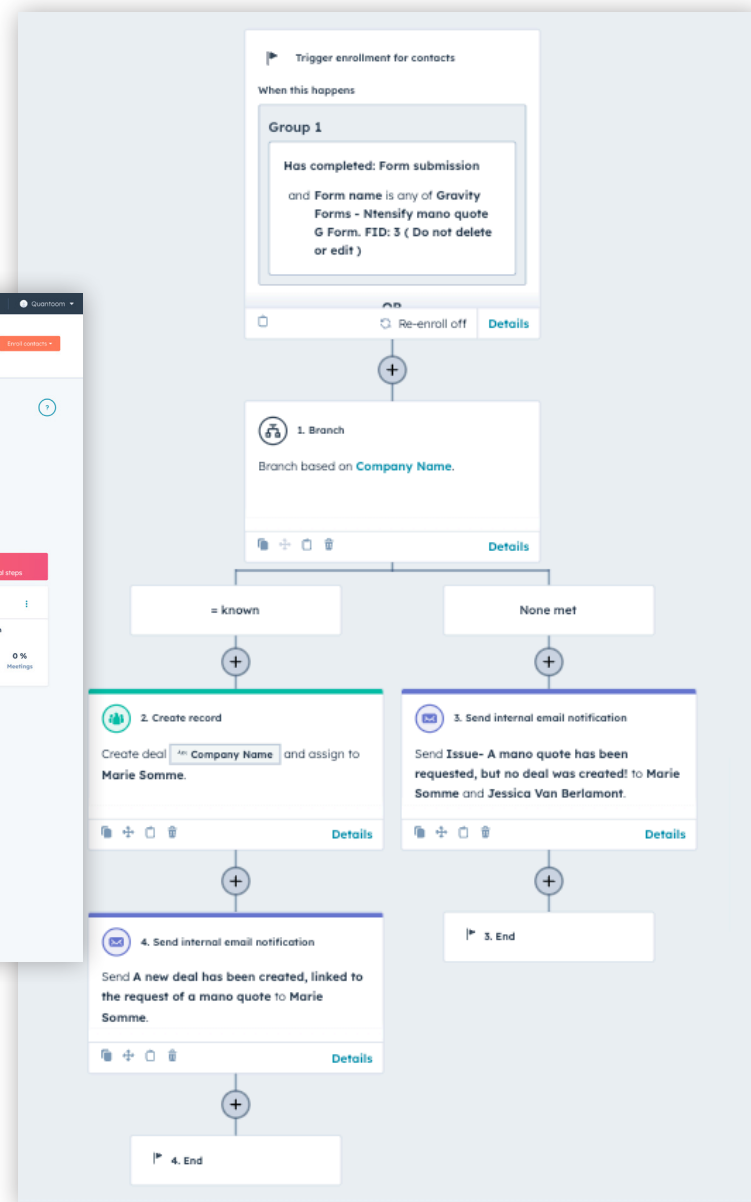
Trigger enrollment for contacts

When this happens

Group 1

Has completed: Form submission

and Form name is any of Gravity Forms - Ntensify mano quote G Form. FID: 3 ( Do not delete or edit )

OR

Re-enroll off Details

Quantoom

Enroll contacts

?

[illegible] steps

0 %
Meetings

1. Branch

Branch based on Company Name.

Details

= known

None met

2. Create record

Create deal Company Name and assign to Marie Somme.

Details

3. Send internal email notification

Send Issue- A mano quote has been requested, but no deal was created! to Marie Somme and Jessica Van Berlamont.

Details

4. Send internal email notification

Send A new deal has been created, linked to the request of a mano quote to Marie Somme.

Details

3. End

4. End